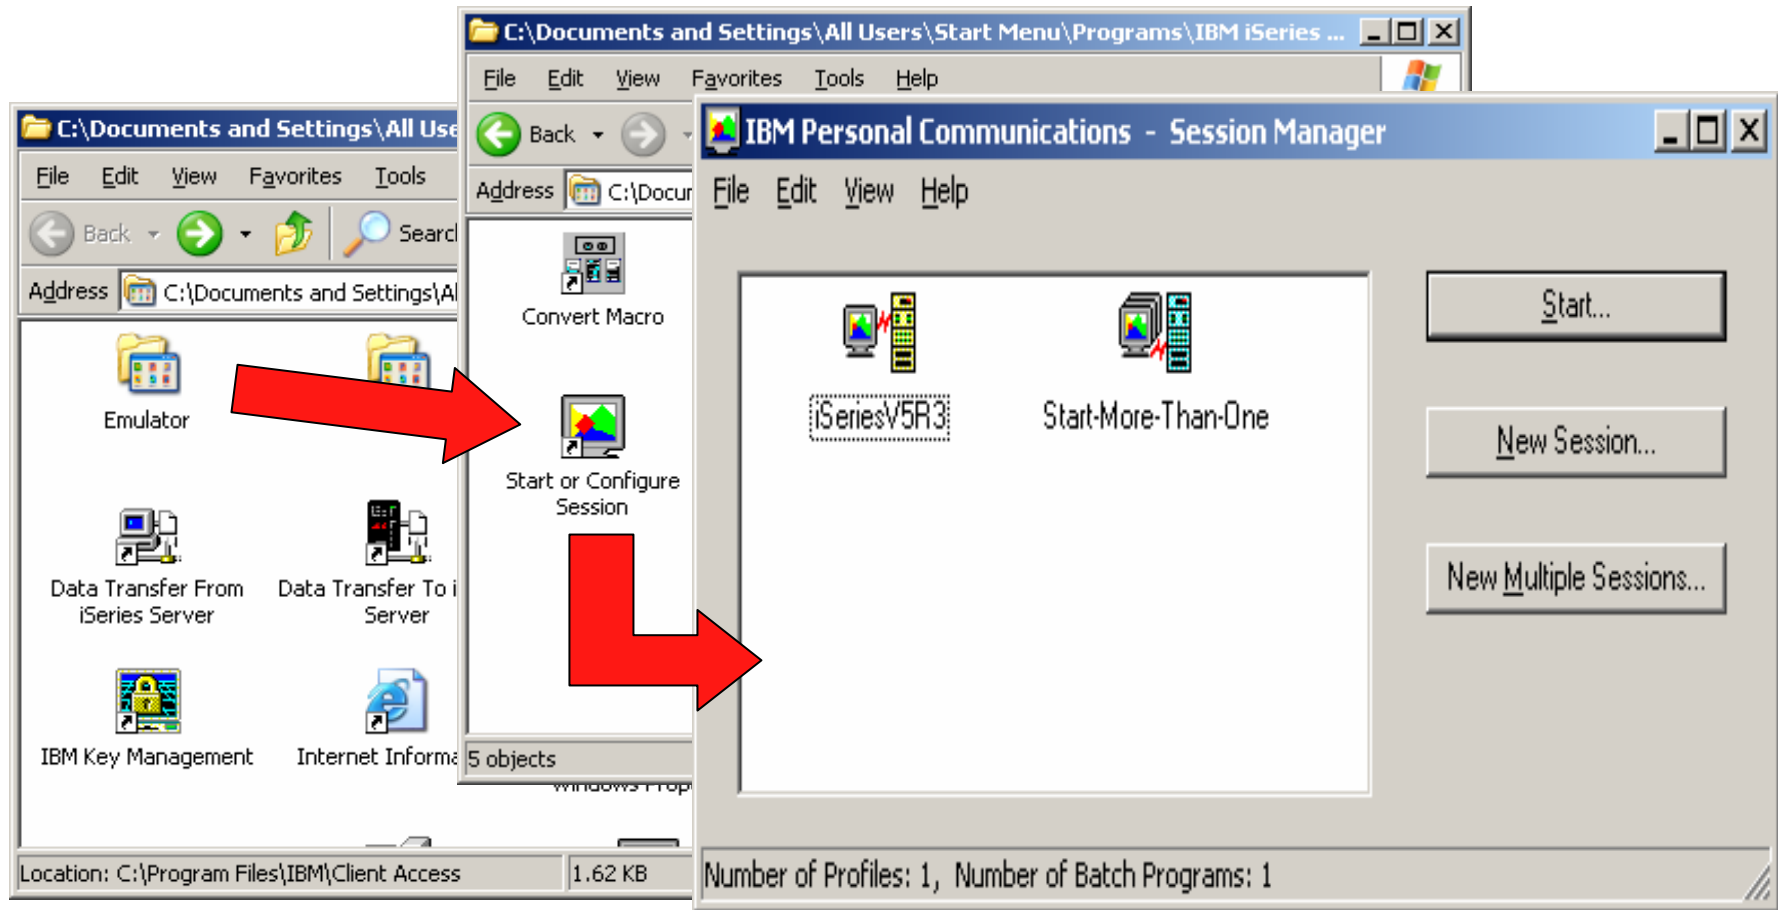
C:\Documents and Settings\All Use

File Edit View Favorites Tools

Back Searc

Address C:\Documents and Settings\Al

Emulator

Data Transfer From iSeries Server

Data Transfer To i Server

IBM Key Management

Internet Informa

Location: C:\Program Files\IBM\Client Access

1.62 KB

C:\Documents and Settings\All Users\Start Menu\Programs\IBM iSeries ...

File Edit View Favorites Tools Help

Back

Address C:\Docur

Convert Macro

Start or Configure Session

5 objects

IBM Personal Communications - Session Manager

File Edit View Help

iSeriesV5R3

Start-More-Than-One

Start...

New Session...

New Multiple Sessions...

Number of Profiles: 1, Number of Batch Programs: 1